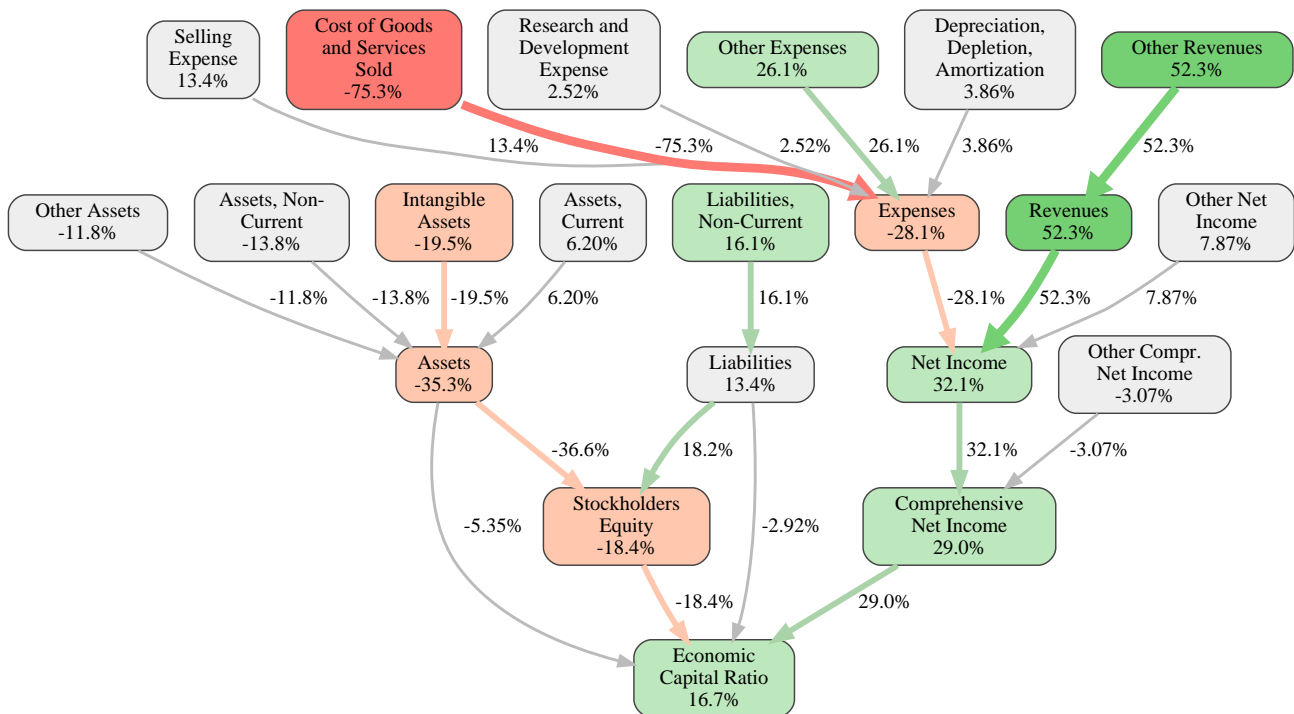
Selling Expense
13.4%

Cost of Goods and Services Sold
-75.3%

Research and Development Expense
2.52%

Other Expenses
26.1%

Depreciation, Depletion, Amortization
3.86%

Other Revenues
52.3%

13.4%

-75.3%

2.52%

26.1%

3.86%

52.3%

Other Assets
-11.8%

Assets, Non-Current
-13.8%

Intangible Assets
-19.5%

Assets, Current
6.20%

Liabilities, Non-Current
16.1%

Expenses
-28.1%

Revenues
52.3%

Other Net Income
7.87%

-11.8%

-13.8%

-19.5%

6.20%

16.1%

-28.1%

52.3%

7.87%

Assets
-35.3%

Liabilities
13.4%

Net Income
32.1%

Other Compr. Net Income
-3.07%

-36.6%

18.2%

32.1%

-3.07%

-5.35%

Stockholders Equity
-18.4%

-2.92%

Comprehensive Net Income
29.0%

-18.4%

29.0%

Economic Capital Ratio
16.7%